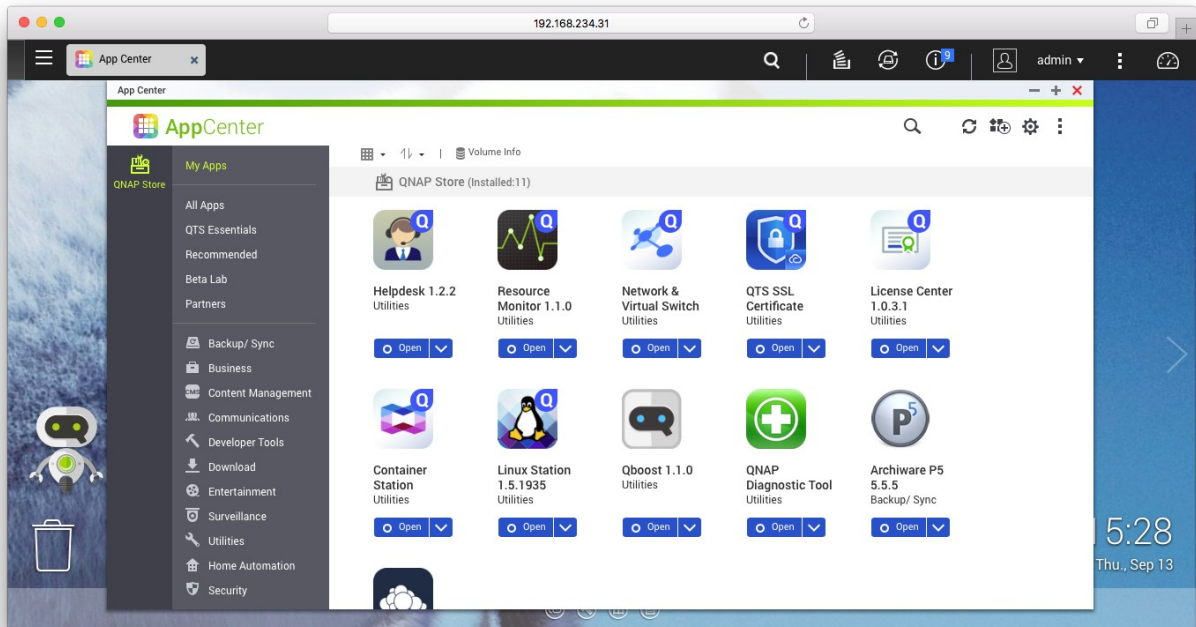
192.168.234.31

App Center

admin

App Center

AppCenter

QNAP Store

My Apps

All Apps
QTS Essentials
Recommended
Beta Lab
Partners

Backup/ Sync
Business
Content Management
Communications
Developer Tools
Download
Entertainment
Surveillance
Utilities
Home Automation
Security

Volume Info

QNAP Store (Installed:11)

Helpdesk 1.2.2
Utilities
Open

Resource Monitor 1.1.0
Utilities
Open

Network & Virtual Switch
Utilities
Open

QTS SSL Certificate
Utilities
Open

License Center 1.0.3.1
Utilities
Open

Container Station
Utilities
Open

Linux Station 1.5.1935
Utilities
Open

Qboost 1.1.0
Utilities
Open

QNAP Diagnostic Tool
Utilities
Open

Archiware P5 5.5.5
Backup/ Sync
Open

5:28
Thu., Sep 13